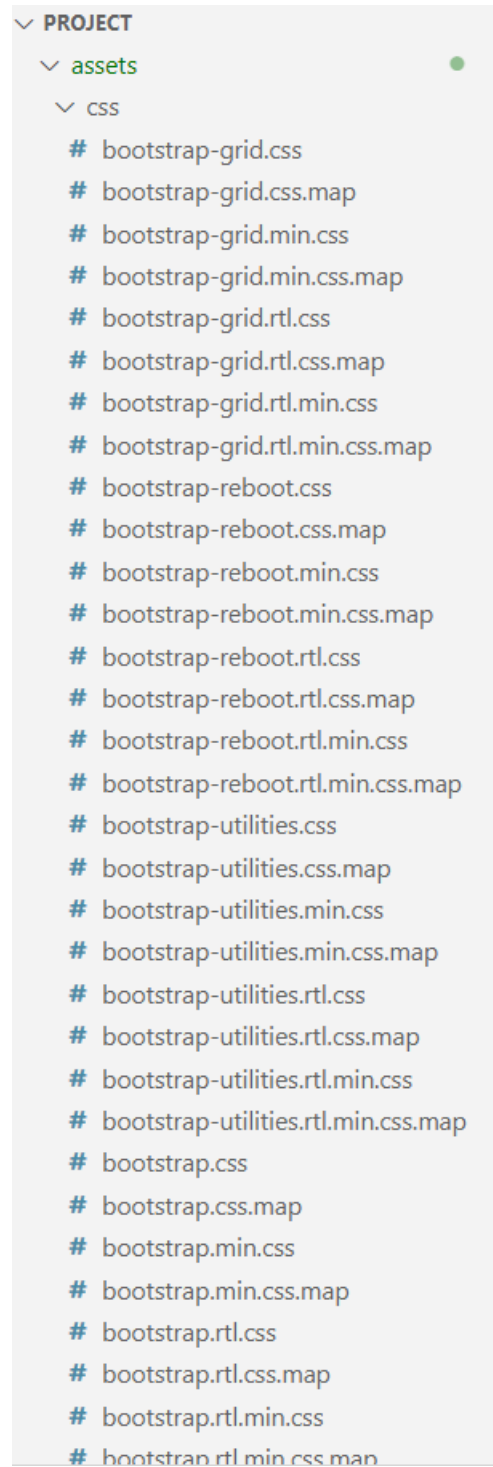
PROJECT
assets
css
# bootstrap-grid.css
# bootstrap-grid.css.map
# bootstrap-grid.min.css
# bootstrap-grid.min.css.map
# bootstrap-grid.rtl.css
# bootstrap-grid.rtl.css.map
# bootstrap-grid.rtl.min.css
# bootstrap-grid.rtl.min.css.map
# bootstrap-reboot.css
# bootstrap-reboot.css.map
# bootstrap-reboot.min.css
# bootstrap-reboot.min.css.map
# bootstrap-reboot.rtl.css
# bootstrap-reboot.rtl.css.map
# bootstrap-reboot.rtl.min.css
# bootstrap-reboot.rtl.min.css.map
# bootstrap-utilities.css
# bootstrap-utilities.css.map
# bootstrap-utilities.min.css
# bootstrap-utilities.min.css.map
# bootstrap-utilities.rtl.css
# bootstrap-utilities.rtl.css.map
# bootstrap-utilities.rtl.min.css
# bootstrap-utilities.rtl.min.css.map
# bootstrap.css
# bootstrap.css.map
# bootstrap.min.css
# bootstrap.min.css.map
# bootstrap.rtl.css
# bootstrap.rtl.css.map
# bootstrap.rtl.min.css
# bootstrap.rtl.min.css.map